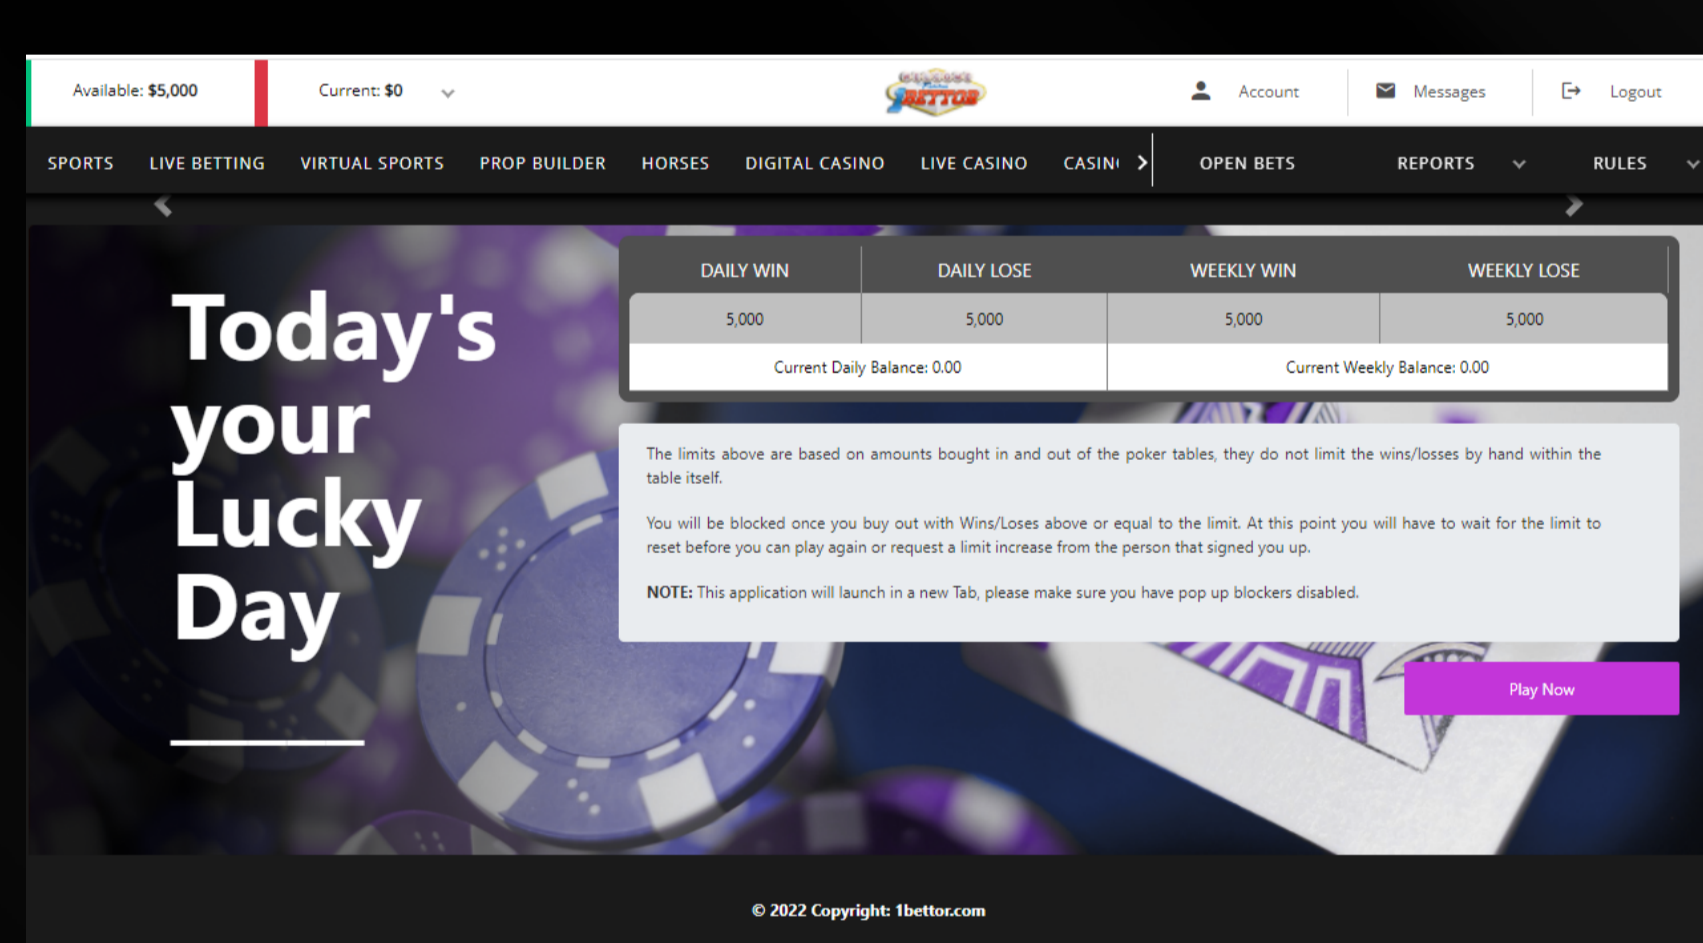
Available: $5,000

Current: $0

BETTOR

Account

Messages

Logout

SPORTS LIVE BETTING VIRTUAL SPORTS PROP BUILDER HORSES DIGITAL CASINO LIVE CASINO CASIN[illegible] OPEN BETS REPORTS RULES

Today's your Lucky Day

| DAILY WIN | DAILY LOSE | WEEKLY WIN | WEEKLY LOSE |
|---|---|---|---|
| 5,000 | 5,000 | 5,000 | 5,000 |
| Current Daily Balance: 0.00 | | Current Weekly Balance: 0.00 | |

The limits above are based on amounts bought in and out of the poker tables, they do not limit the wins/losses by hand within the table itself.

You will be blocked once you buy out with Wins/Loses above or equal to the limit. At this point you will have to wait for the limit to reset before you can play again or request a limit increase from the person that signed you up.

NOTE: This application will launch in a new Tab, please make sure you have pop up blockers disabled.

Play Now

© 2022 Copyright: 1bettor.com